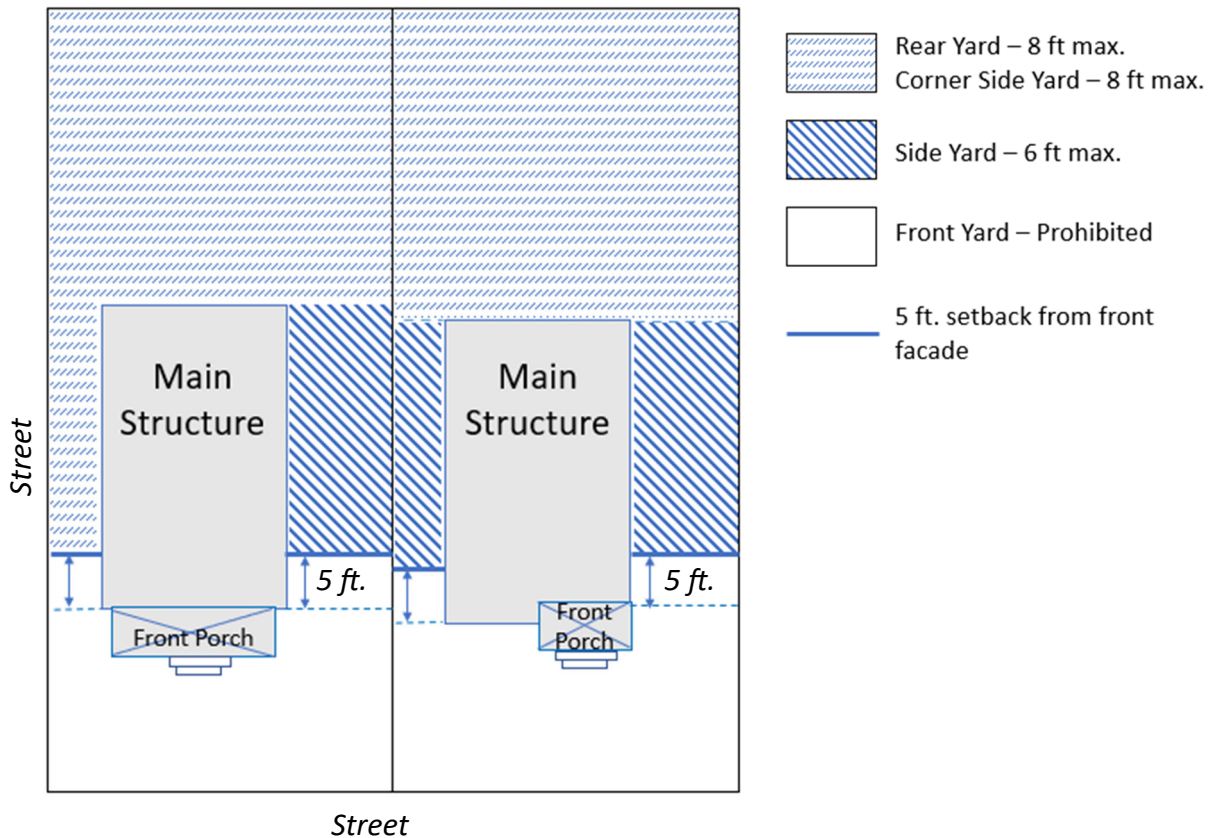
Main Structure

5 ft.

Front Porch

Main Structure

5 ft.

Front Porch

Street

Street

Rear Yard – 8 ft max.
Corner Side Yard – 8 ft max.

Side Yard – 6 ft max.

Front Yard – Prohibited

5 ft. setback from front facade